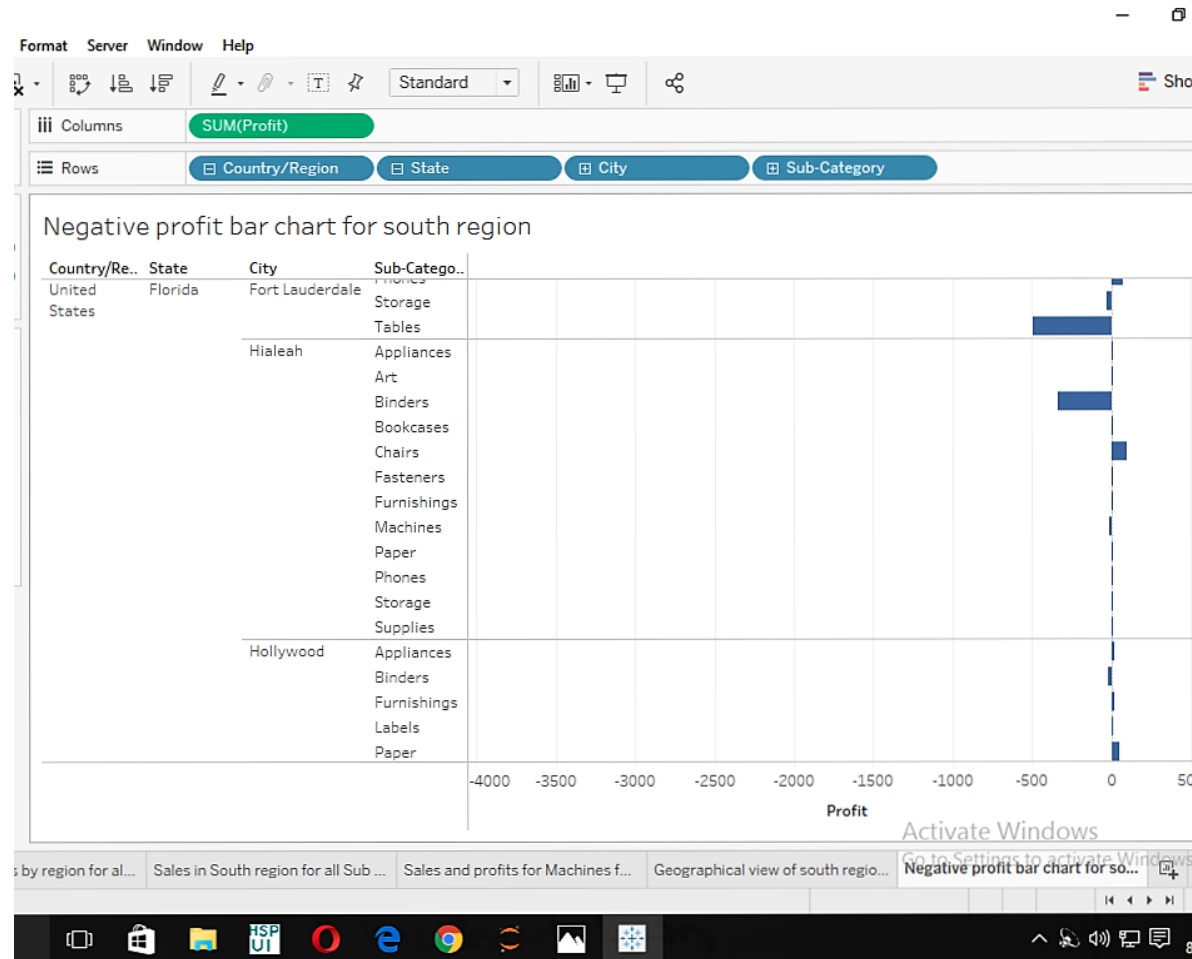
Format Server Window Help

Standard

Sho

Columns SUM(Profit)

Rows Country/Region State City Sub-Category

Negative profit bar chart for south region

| Country/Re.. | State | City | Sub-Catego.. |
|---|---|---|---|
| United States | Florida | Fort Lauderdale | Storage |
| | | | Tables |
| | | Hialeah | Appliances |
| | | | Art |
| | | | Binders |
| | | | Bookcases |
| | | | Chairs |
| | | | Fasteners |
| | | | Furnishings |
| | | | Machines |
| | | | Paper |
| | | | Phones |
| | | | Storage |
| | | | Supplies |
| | | Hollywood | Appliances |
| | | | Binders |
| | | | Furnishings |
| | | | Labels |
| | | | Paper |

-4000 -3500 -3000 -2500 -2000 -1500 -1000 -500 0 50

Profit

Activate Windows
Go to Settings to activate Windows

s by region for al... Sales in South region for all Sub ... Sales and profits for Machines f... Geographical view of south regio... Negative profit bar chart for so...